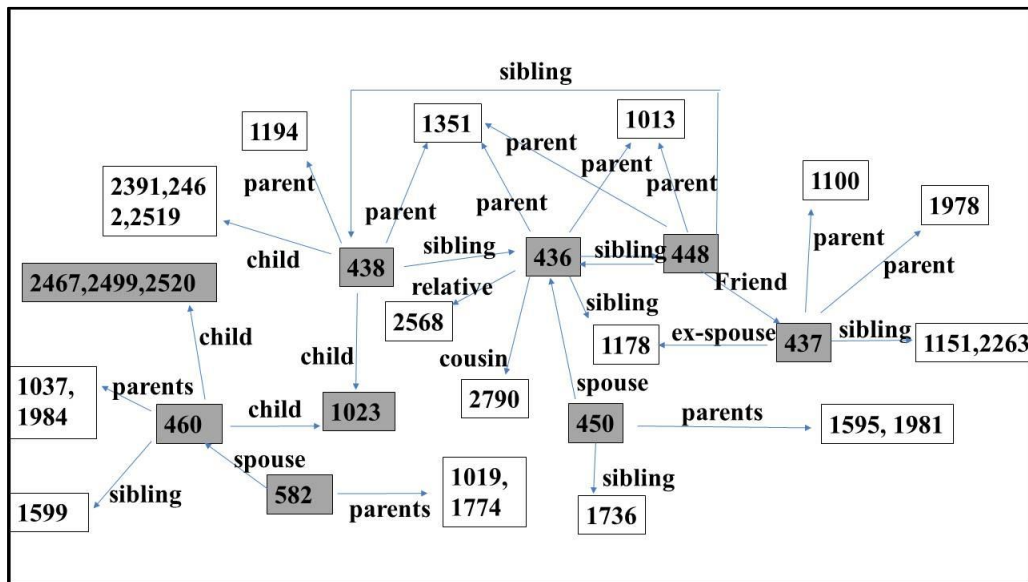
sibling

1194

1351

1013

parent

parent

parent

2391,246
2,2519

parent

parent

parent

1100

1978

child

438

sibling

436

sibling

448

parent

parent

2467,2499,2520

relative

Friend

2568

sibling

child

child

ex-spouse

437

sibling

1178

1151,2263

cousin

1037,
1984

parents

spouse

child

2790

460

1023

450

parents

1595, 1981

spouse

1019,
1774

sibling

582

sibling

parents

1599

1736